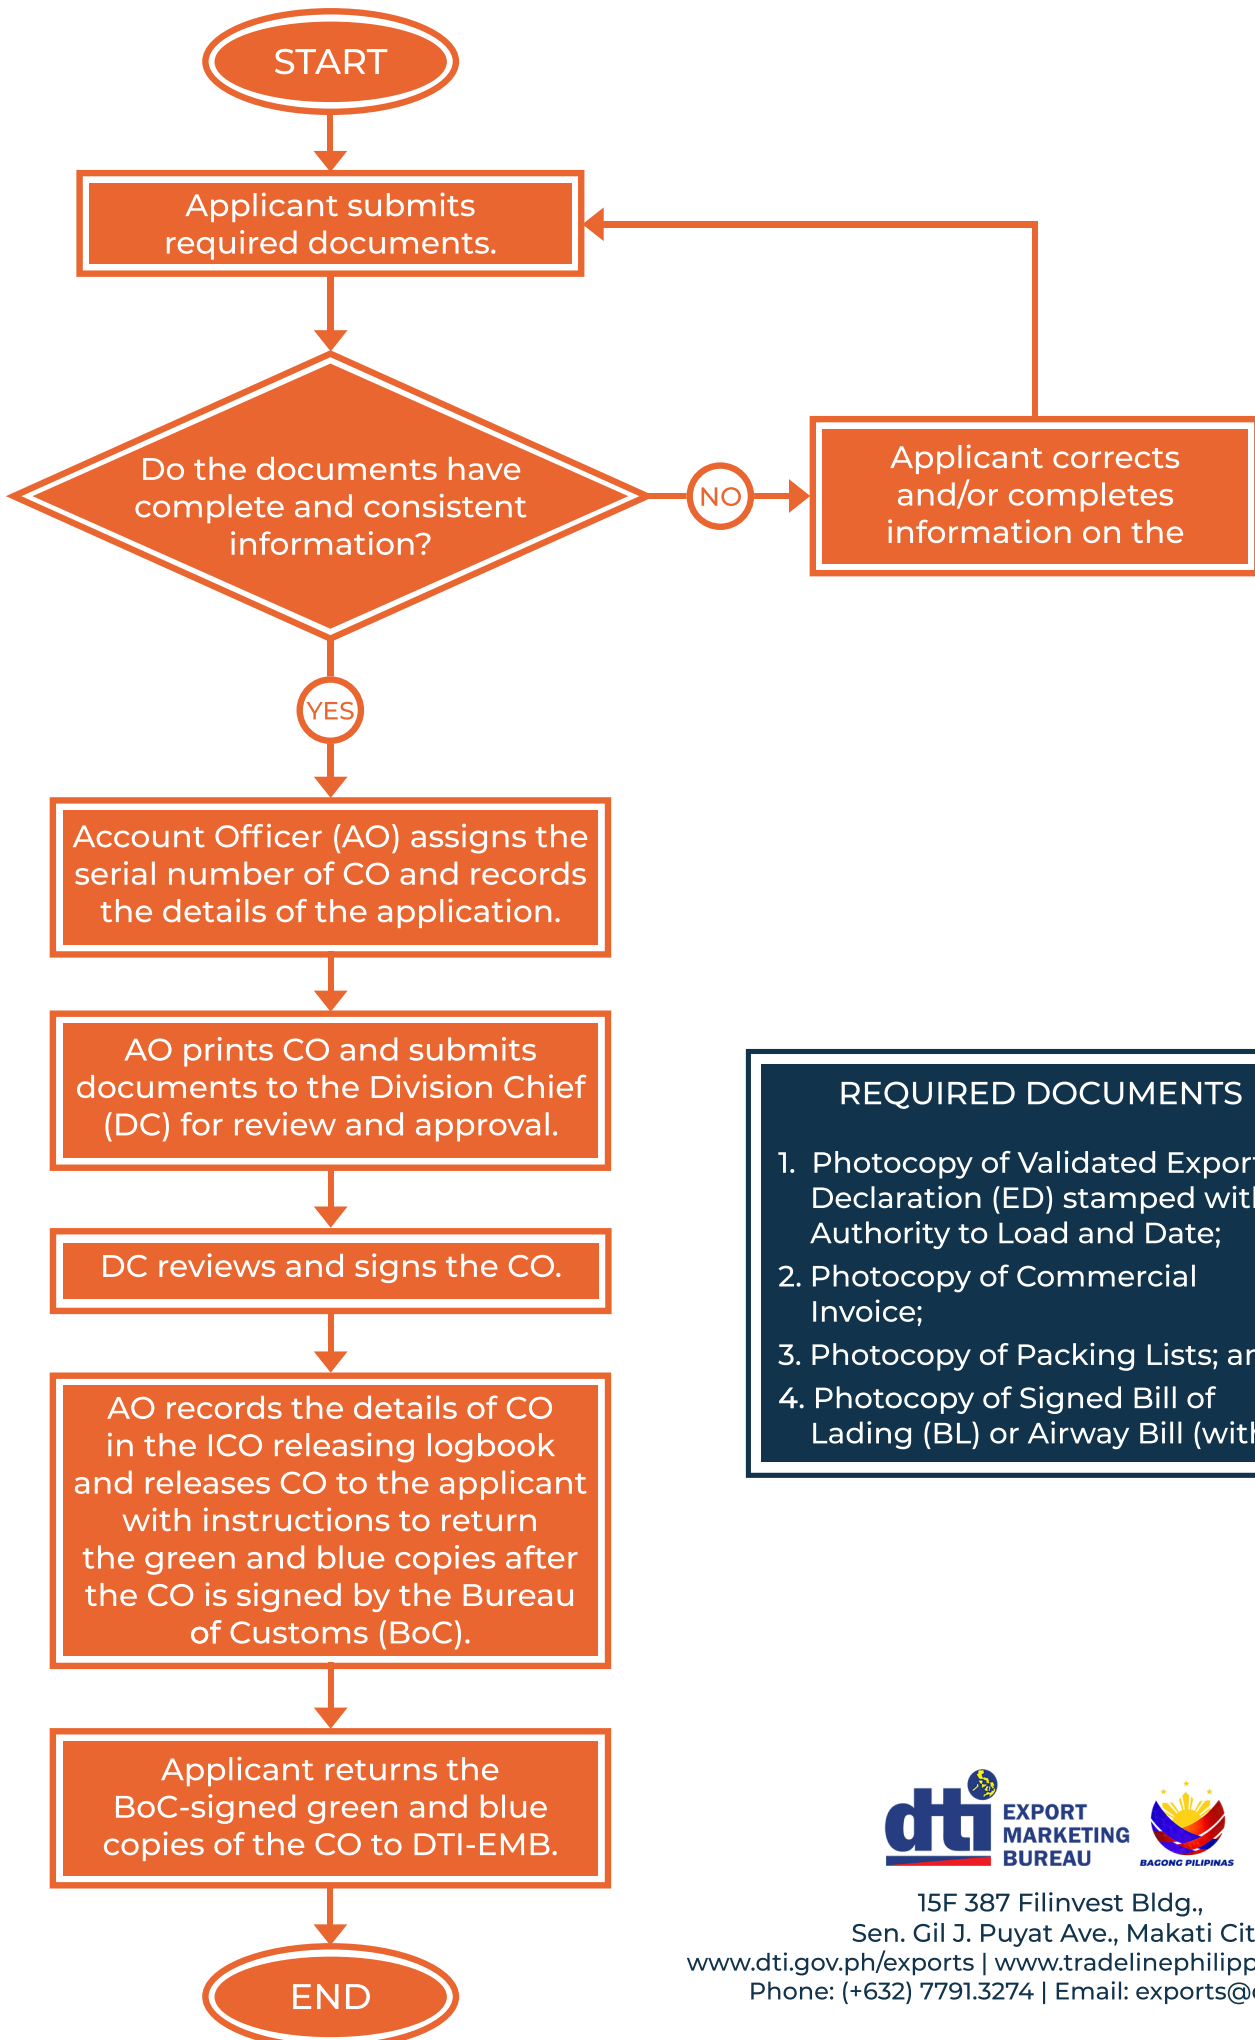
START

Applicant submits required documents.

Do the documents have complete and consistent information?

NO

Applicant corrects and/or completes information on the

YES

Account Officer (AO) assigns the serial number of CO and records the details of the application.

AO prints CO and submits documents to the Division Chief (DC) for review and approval.

DC reviews and signs the CO.

AO records the details of CO in the ICO releasing logbook and releases CO to the applicant with instructions to return the green and blue copies after the CO is signed by the Bureau of Customs (BoC).

Applicant returns the BoC-signed green and blue copies of the CO to DTI-EMB.

END

REQUIRED DOCUMENTS

1. Photocopy of Validated Expor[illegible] Declaration (ED) stamped wit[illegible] Authority to Load and Date;
2. Photocopy of Commercial Invoice;
3. Photocopy of Packing Lists; a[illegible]
4. Photocopy of Signed Bill of Lading (BL) or Airway Bill (wit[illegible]

dti EXPORT MARKETING BUREAU

BAGONG PILIPINAS

15F 387 Filinvest Bldg.,
Sen. Gil J. Puyat Ave., Makati Cit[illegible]
www.dti.gov.ph/exports | www.tradelinephilipp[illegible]
Phone: (+632) 7791.3274 | Email: exports@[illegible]